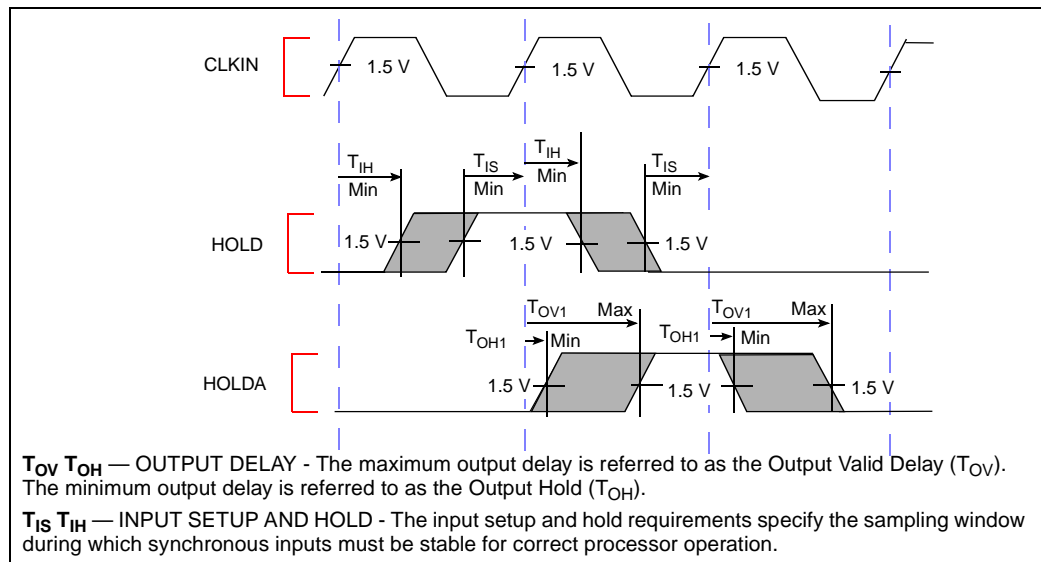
CLKIN

1.5 V

1.5 V

1.5 V

$T_{IH}$ Min

$T_{IS}$ Min

$T_{IH}$ Min

$T_{IS}$ Min

HOLD

1.5 V

1.5 V

1.5 V

$T_{OV1}$ Max

$T_{OV1}$ Max

$T_{OH1}$ Min

$T_{OH1}$ Min

HOLDA

1.5 V

1.5 V

1.5 V

$T_{OV}$ $T_{OH}$ — OUTPUT DELAY - The maximum output delay is referred to as the Output Valid Delay ($T_{OV}$). The minimum output delay is referred to as the Output Hold ($T_{OH}$).

$T_{IS}$ $T_{IH}$ — INPUT SETUP AND HOLD - The input setup and hold requirements specify the sampling window during which synchronous inputs must be stable for correct processor operation.